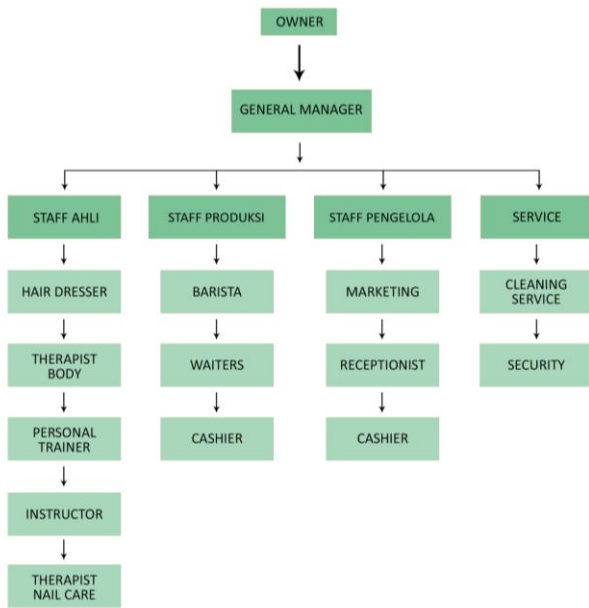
OWNER

GENERAL MANAGER

STAFF AHLI

HAIR DRESSER

THERAPIST BODY

PERSONAL TRAINER

INSTRUCTOR

THERAPIST NAIL CARE

STAFF PRODUKSI

BARISTA

WAITERS

CASHIER

STAFF PENGELOLA

MARKETING

RECEPTIONIST

CASHIER

SERVICE

CLEANING SERVICE

SECURITY